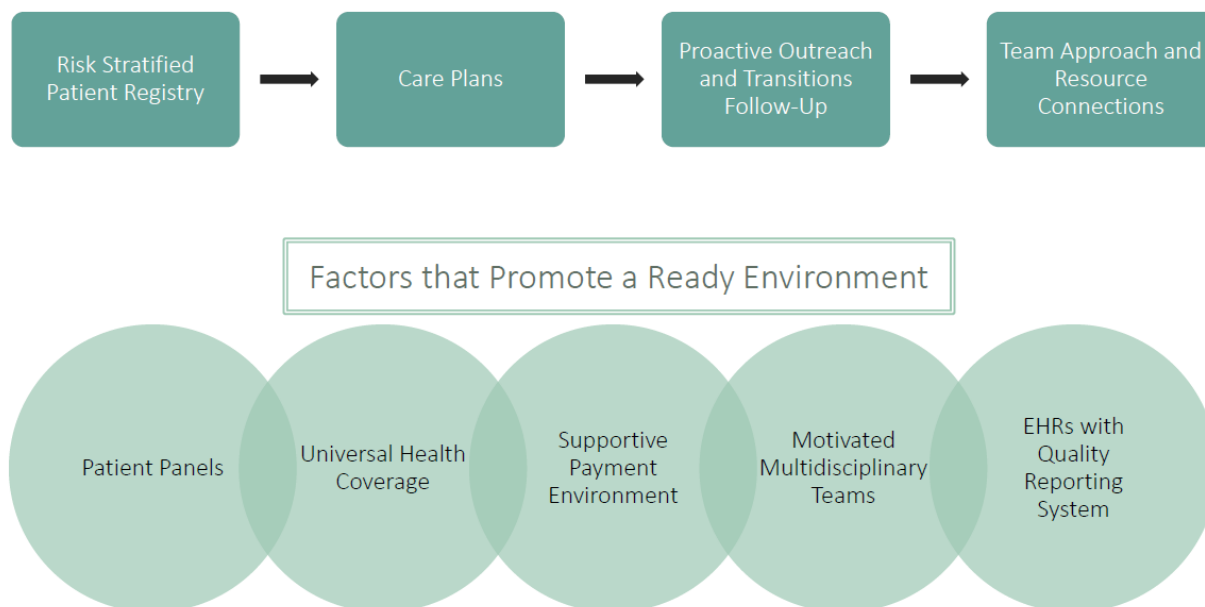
Risk Stratified Patient Registry

Care Plans

Proactive Outreach and Transitions Follow-Up

Team Approach and Resource Connections

Factors that Promote a Ready Environment

Patient Panels

Universal Health Coverage

Supportive Payment Environment

Motivated Multidisciplinary Teams

EHRs with Quality Reporting System